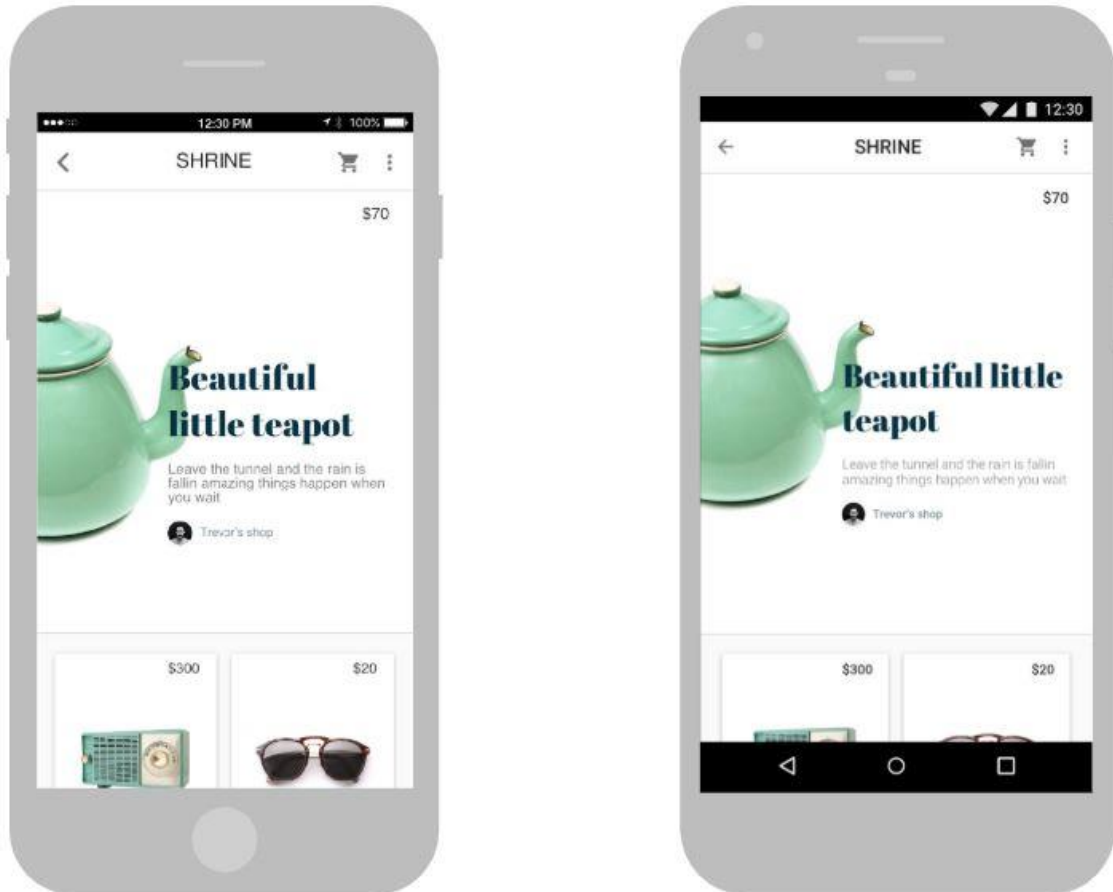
12:30 PM 100%

SHRINE

$70

Beautiful little teapot

Leave the tunnel and the rain is fallin amazing things happen when you wait

Trevor's shop

$300

$20

12:30

SHRINE

$70

Beautiful little teapot

Leave the tunnel and the rain is fallin amazing things happen when you wait

Trevor's shop

$300

$20